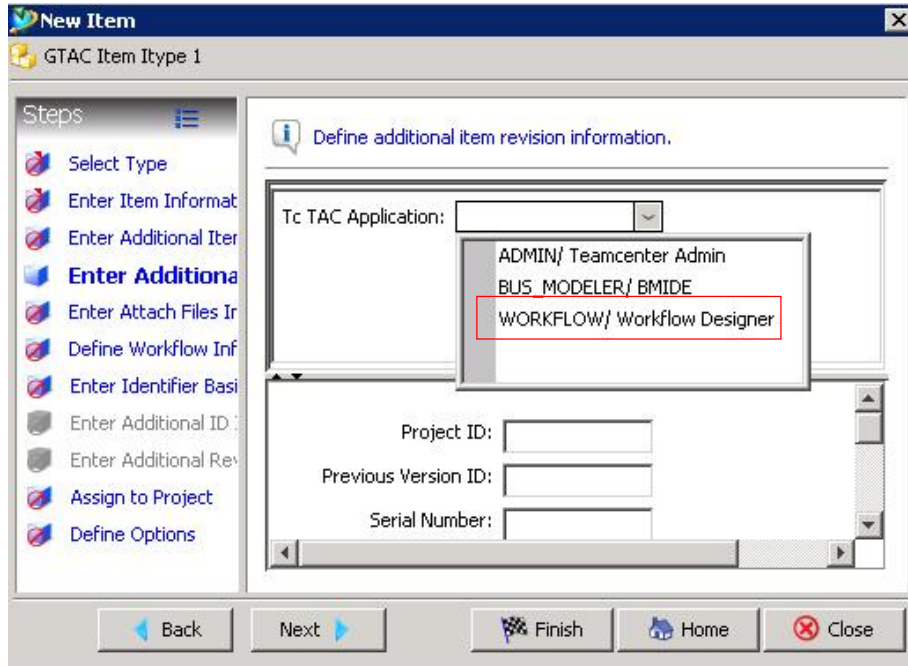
New Item

GTAC Item Itype 1

Steps

Select Type

Enter Item Informat

Enter Additional Iter

Enter Additiona

Enter Attach Files Ir

Define Workflow Inf

Enter Identifier Basi

Enter Additional ID

Enter Additional Rev

Assign to Project

Define Options

Define additional item revision information.

Tc TAC Application:

ADMIN/ Teamcenter Admin

BUS_MODELER/ BMIDE

WORKFLOW/ Workflow Designer

Project ID:

Previous Version ID:

Serial Number:

Back

Next

Finish

Home

Close